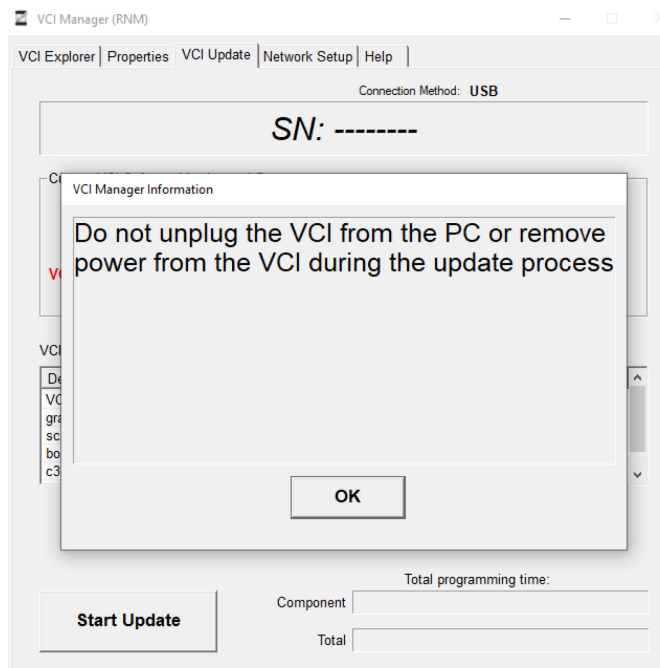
VCI Manager (RNM)

VCI Explorer | Properties | VCI Update | Network Setup | Help

Connection Method: USB

SN: --------

C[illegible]

V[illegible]

VCI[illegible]

De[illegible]
VC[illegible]
gra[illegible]
sc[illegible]
bo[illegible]
c3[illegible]

VCI Manager Information

Do not unplug the VCI from the PC or remove power from the VCI during the update process

OK

Total programming time:

Start Update

Component

Total